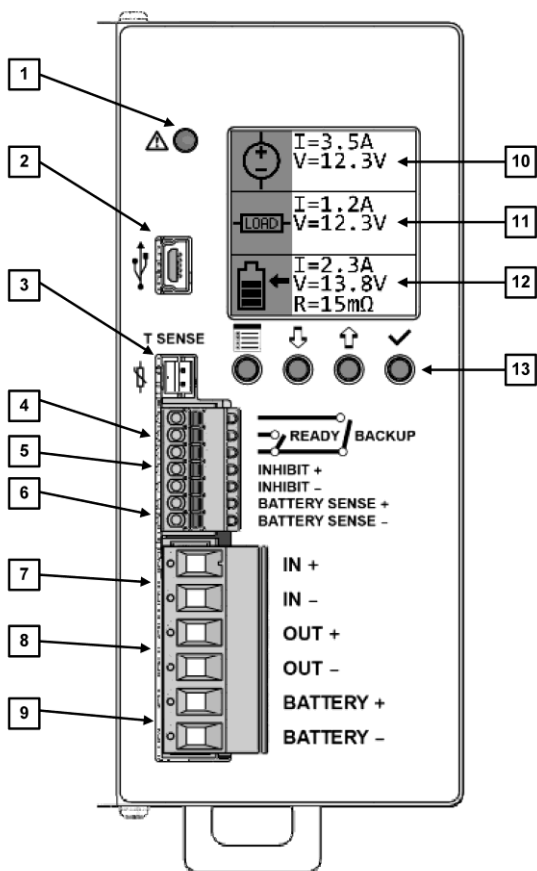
1

2

3

4

5

6

7

8

9

I=3.5A
V=12.3V

10

LOAD

I=1.2A
V=12.3V

11

I=2.3A
V=13.8V
R=15mΩ

12

13

T SENSE

READY BACKUP

INHIBIT +
INHIBIT –
BATTERY SENSE +
BATTERY SENSE –

IN +
IN –
OUT +
OUT –
BATTERY +
BATTERY –